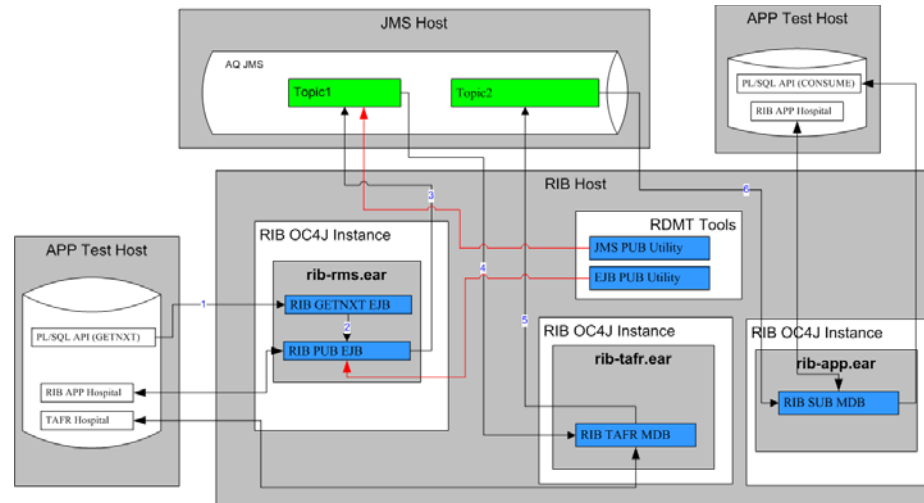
JMS Host

AQ JMS

Topic1

Topic2

APP Test Host

PL/SQL API (CONSUME)

RIB APP Hospital

RIB Host

3

6

RDMT Tools

JMS PUB Utility

EJB PUB Utility

RIB OC4J Instance

rib-rms.ear

RIB GETNXT EJB

2

RIB PUB EJB

1

APP Test Host

PL/SQL API (GETNXT)

RIB APP Hospital

TAFR Hospital

4

5

RIB OC4J Instance

rib-tafr.ear

RIB TAFR MDB

RIB OC4J Instance

rib-app.ear

RIB SUB MDB